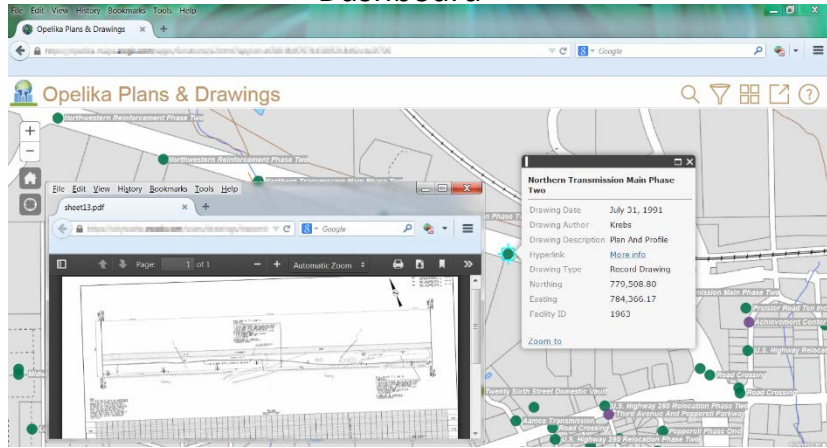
Dashboard

File Edit View History Bookmarks Tools Help

Opelika Plans & Drawings

Google

Opelika Plans & Drawings

Northwestern Reinforcement Phase Two

Northwestern Reinforcement Phase Two

Northern Transmission Main Phase

File Edit View History Bookmarks Tools Help

sheet13.pdf

Google

Page: 1 of 1

Automatic Zoom

Northern Transmission Main Phase Two

| | |
|---|---|
| Drawing Date | July 31, 1991 |
| Drawing Author | Krebs |
| Drawing Description | Plan And Profile |
| Hyperlink | More info |
| Drawing Type | Record Drawing |
| Northing | 779,508.80 |
| Easting | 784,366.17 |
| Facility ID | 1963 |

Zoom to

mission Main Phase Two

Preister Road Tie In

Achievement Center

U.S. Highway Relocat

Road Crossing

Road Crossing

Twenty Sixth Street Domestic Vault

U.S. Highway 280 Relocation Phase Two

Third Avenue And Pepperell Parkway

Asmco Transmission

Road Crossing

Pepperell Phase One

U.S. Highway 280 Relocation Phase Two